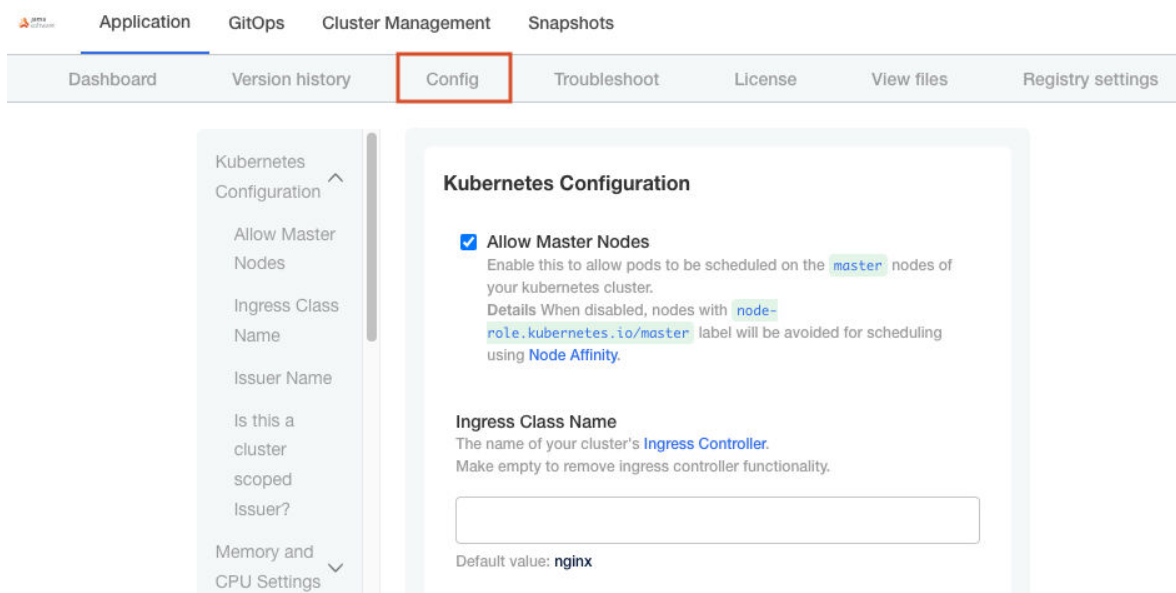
jama software

Application GitOps Cluster Management Snapshots

Dashboard Version history Config Troubleshoot License View files Registry settings

Kubernetes Configuration

Allow Master Nodes

Ingress Class Name

Issuer Name

Is this a cluster scoped Issuer?

Memory and CPU Settings

Kubernetes Configuration

Allow Master Nodes
Enable this to allow pods to be scheduled on the `master` nodes of your kubernetes cluster.
Details When disabled, nodes with `node-role.kubernetes.io/master` label will be avoided for scheduling using Node Affinity.

Ingress Class Name
The name of your cluster's Ingress Controller.
Make empty to remove ingress controller functionality.

Default value: nginx